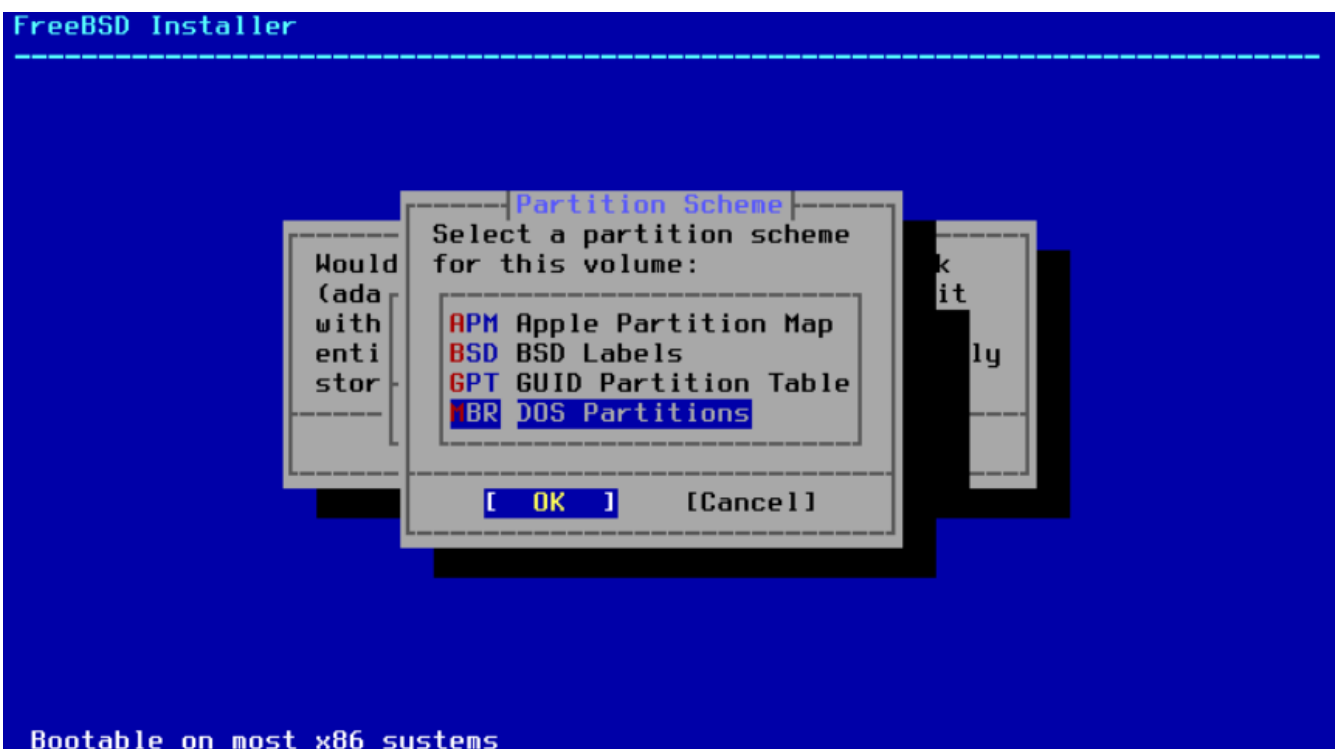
FreeBSD Installer

Partition Scheme

Select a partition scheme for this volume:

APM Apple Partition Map
BSD BSD Labels
GPT GUID Partition Table
MBR DOS Partitions

[ OK ] [Cancel]

Would
(ada
with
enti
stor

k
it
ly

Bootable on most x86 systems